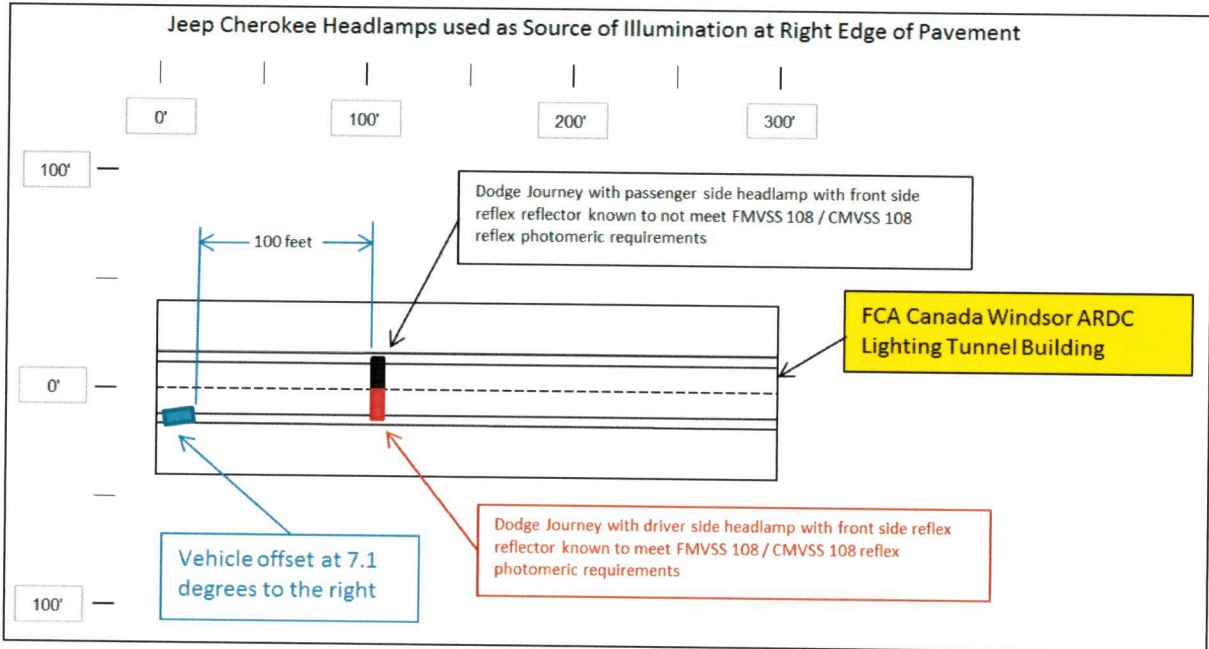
Jeep Cherokee Headlamps used as Source of Illumination at Right Edge of Pavement

0'

100'

200'

300'

100'

Dodge Journey with passenger side headlamp with front side reflex reflector known to not meet FMVSS 108 / CMVSS 108 reflex photomeric requirements

100 feet

FCA Canada Windsor ARDC Lighting Tunnel Building

0'

Dodge Journey with driver side headlamp with front side reflex reflector known to meet FMVSS 108 / CMVSS 108 reflex photomeric requirements

Vehicle offset at 7.1 degrees to the right

100'